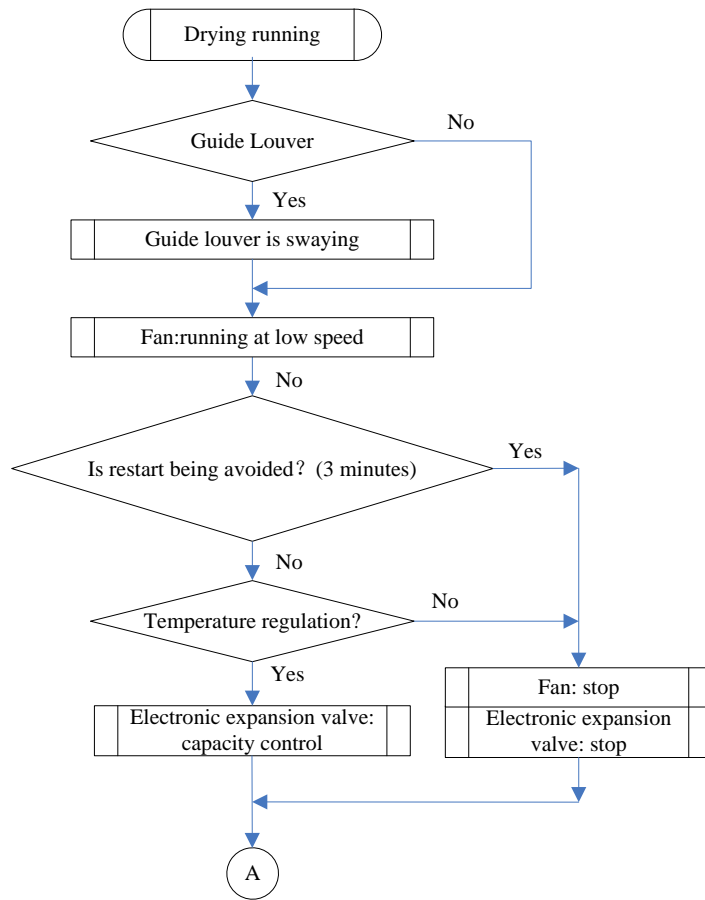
Drying running

Guide Louver

No

Yes

Guide louver is swaying

Fan:running at low speed

No

Is restart being avoided？(3 minutes)

Yes

No

Temperature regulation?

No

Yes

Electronic expansion valve: capacity control

Fan: stop

Electronic expansion valve: stop

A